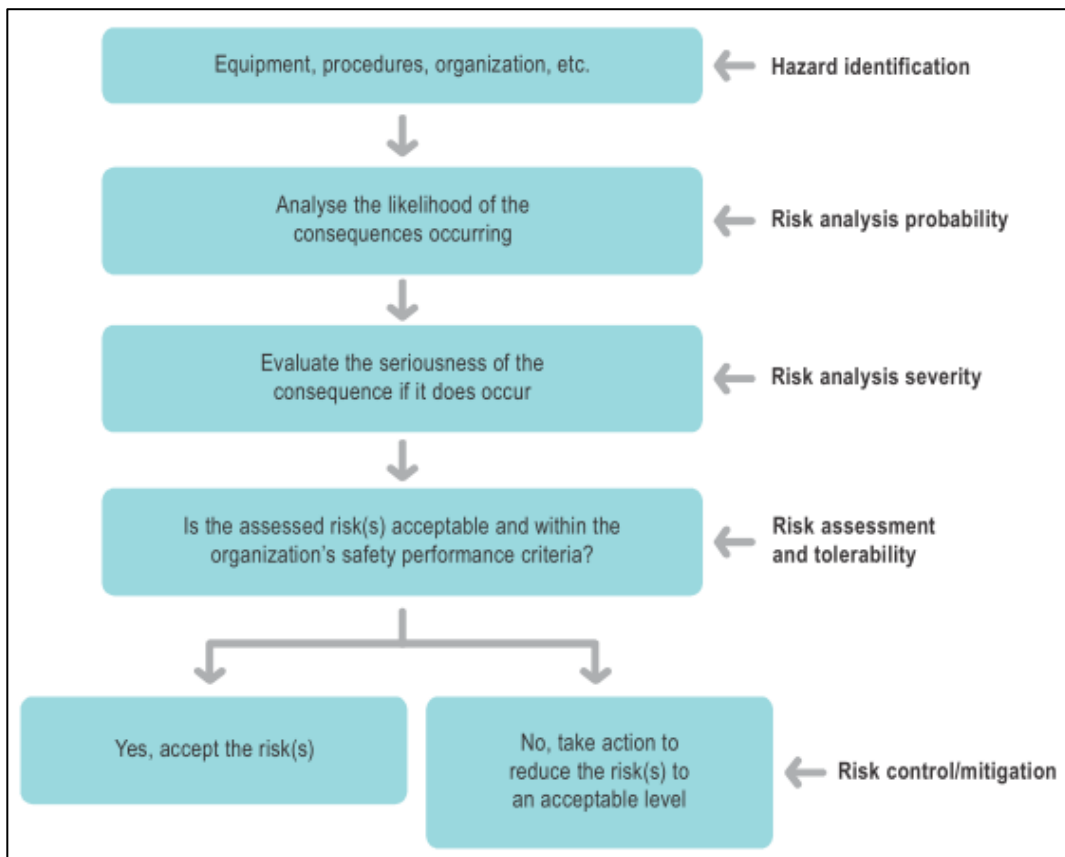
Equipment, procedures, organization, etc.

Hazard identification

Analyse the likelihood of the consequences occurring

Risk analysis probability

Evaluate the seriousness of the consequence if it does occur

Risk analysis severity

Is the assessed risk(s) acceptable and within the organization's safety performance criteria?

Risk assessment and tolerability

Yes, accept the risk(s)

No, take action to reduce the risk(s) to an acceptable level

Risk control/mitigation